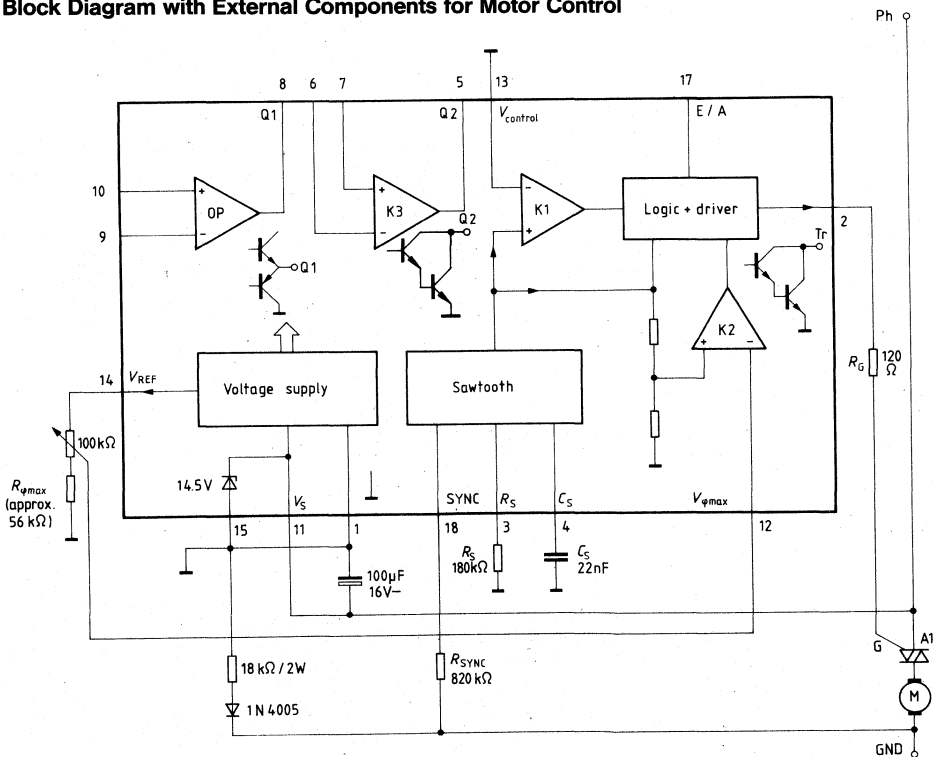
Block Diagram with External Components for Motor Control

Ph

8 6 7 5 13 17

Q1 Q2 $V_{control}$ E / A

10
9
OP
K3
Q2
K1
Logic + driver
2
Q1
Tr
K2
$R_G$ 120 Ω

14 $V_{REF}$
Voltage supply
Sawtooth
100kΩ
$R_{\varphi max}$ (approx. 56 kΩ)
14.5V
$V_S$
SYNC $R_S$ $C_S$
$V_{\varphi max}$
15 11 1 18 3 4 12
$R_S$ 180kΩ
$C_S$ 22nF
100µF 16V−
18 kΩ / 2W
$R_{SYNC}$ 820 kΩ
1N 4005
G A1
M
GND